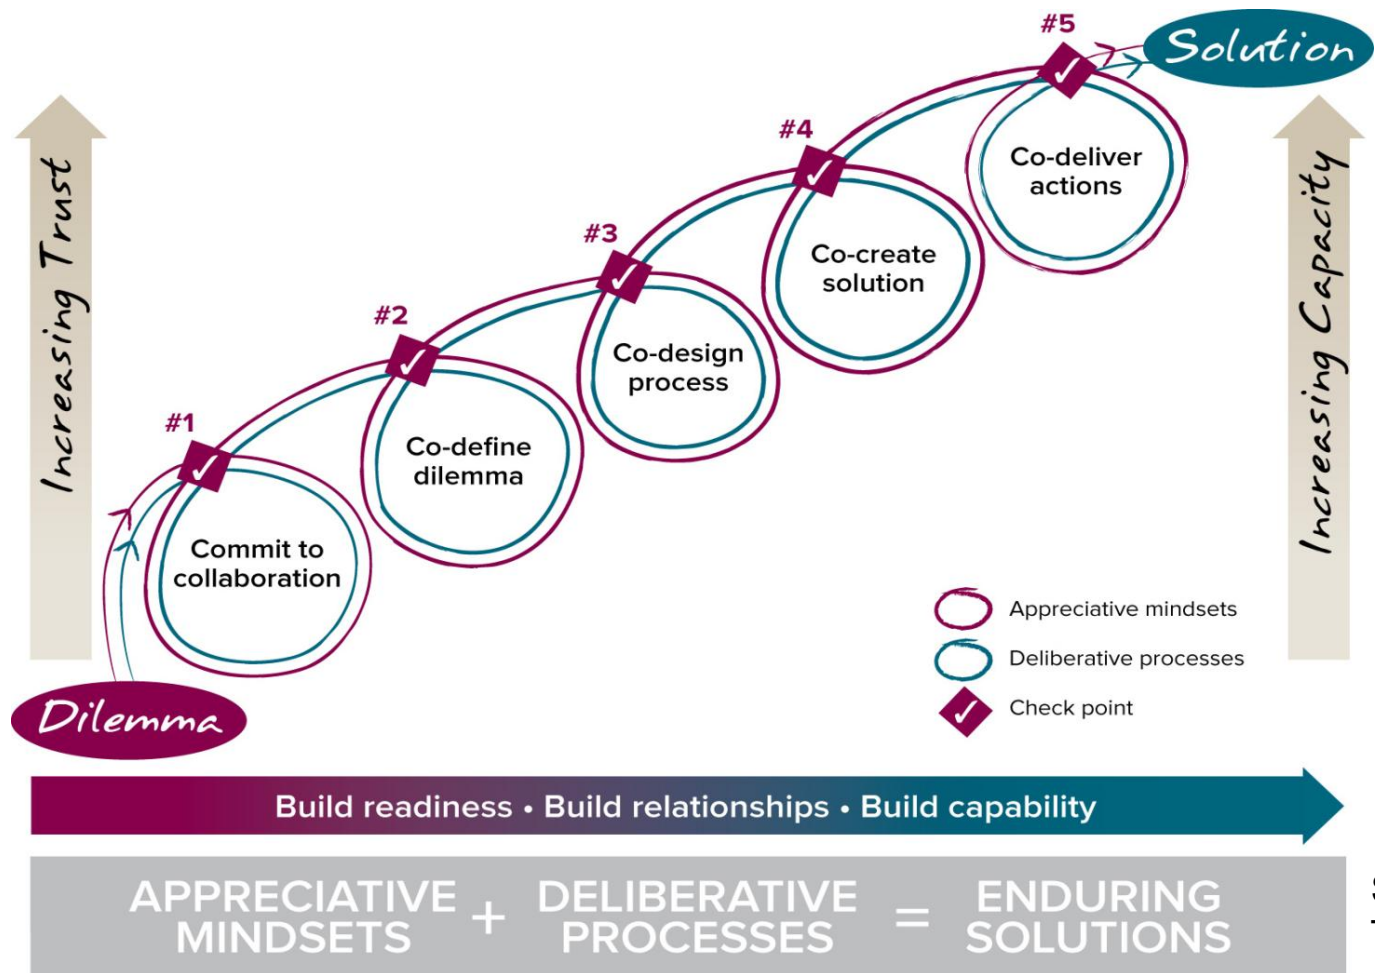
#5
Solution

Increasing Trust

Increasing Capacity

#4

#3

#2

#1

Co-deliver actions

Co-create solution

Co-design process

Co-define dilemma

Commit to collaboration

Dilemma

Appreciative mindsets
Deliberative processes
Check point

Build readiness • Build relationships • Build capability

APPRECIATIVE MINDSETS + DELIBERATIVE PROCESSES = ENDURING SOLUTIONS